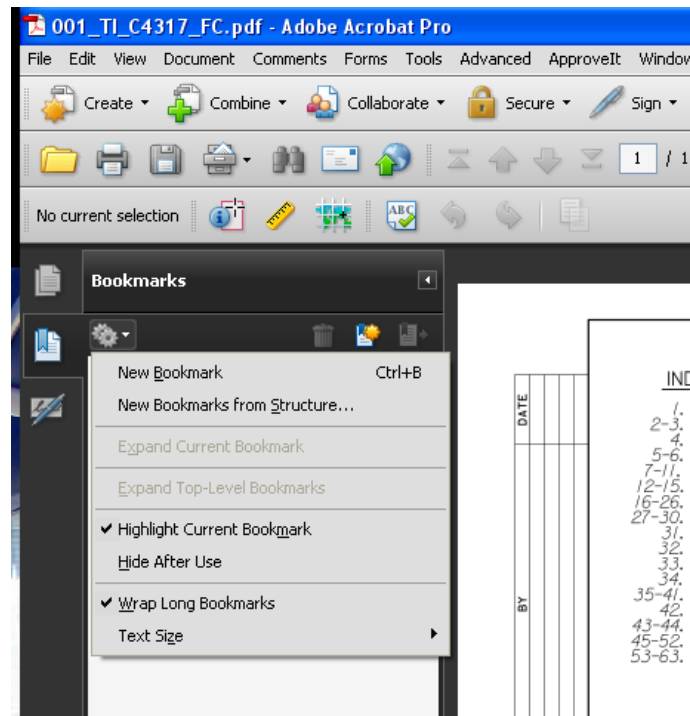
001_TI_C4317_FC.pdf - Adobe Acrobat Pro

File Edit View Document Comments Forms Tools Advanced ApproveIt Window

Create Combine Collaborate Secure Sign

1 / 1

No current selection

Bookmarks

New Bookmark Ctrl+B
New Bookmarks from Structure...
Expand Current Bookmark
Expand Top-Level Bookmarks
Highlight Current Bookmark
Hide After Use
Wrap Long Bookmarks
Text Size

DATE
BY

IND

1.
2-3.
4.
5-6.
7-11.
12-15.
16-26.
27-30.
31.
32.
33.
34.
35-41.
42.
43-44.
45-52.
53-63.